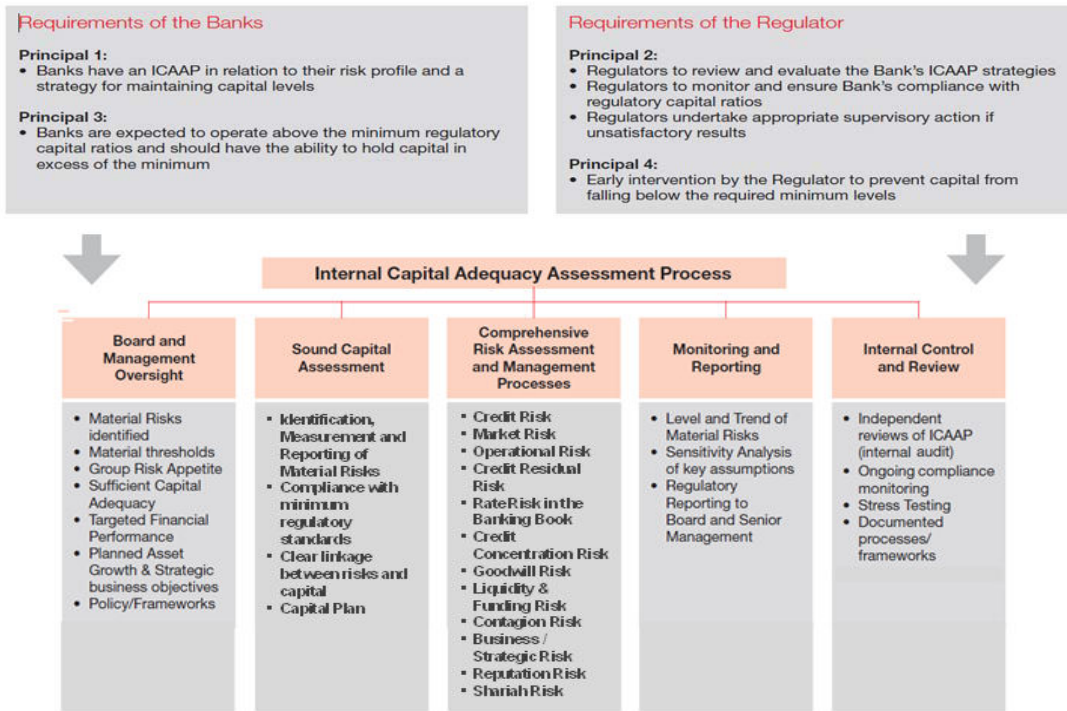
Requirements of the Banks

Principal 1:
• Banks have an ICAAP in relation to their risk profile and a strategy for maintaining capital levels

Principal 3:
• Banks are expected to operate above the minimum regulatory capital ratios and should have the ability to hold capital in excess of the minimum

Requirements of the Regulator

Principal 2:
• Regulators to review and evaluate the Bank's ICAAP strategies
• Regulators to monitor and ensure Bank's compliance with regulatory capital ratios
• Regulators undertake appropriate supervisory action if unsatisfactory results

Principal 4:
• Early intervention by the Regulator to prevent capital from falling below the required minimum levels

Internal Capital Adequacy Assessment Process

Board and Management Oversight
• Material Risks identified
• Material thresholds
• Group Risk Appetite
• Sufficient Capital Adequacy
• Targeted Financial Performance
• Planned Asset Growth & Strategic business objectives
• Policy/Frameworks

Sound Capital Assessment
• Identification, Measurement and Reporting of Material Risks
• Compliance with minimum regulatory standards
• Clear linkage between risks and capital
• Capital Plan

Comprehensive Risk Assessment and Management Processes
• Credit Risk
• Market Risk
• Operational Risk
• Credit Residual Risk
• Rate Risk in the Banking Book
• Credit Concentration Risk
• Goodwill Risk
• Liquidity & Funding Risk
• Contagion Risk
• Business / Strategic Risk
• Reputation Risk
• Shariah Risk

Monitoring and Reporting
• Level and Trend of Material Risks
• Sensitivity Analysis of key assumptions
• Regulatory Reporting to Board and Senior Management

Internal Control and Review
• Independent reviews of ICAAP (internal audit)
• Ongoing compliance monitoring
• Stress Testing
• Documented processes/ frameworks